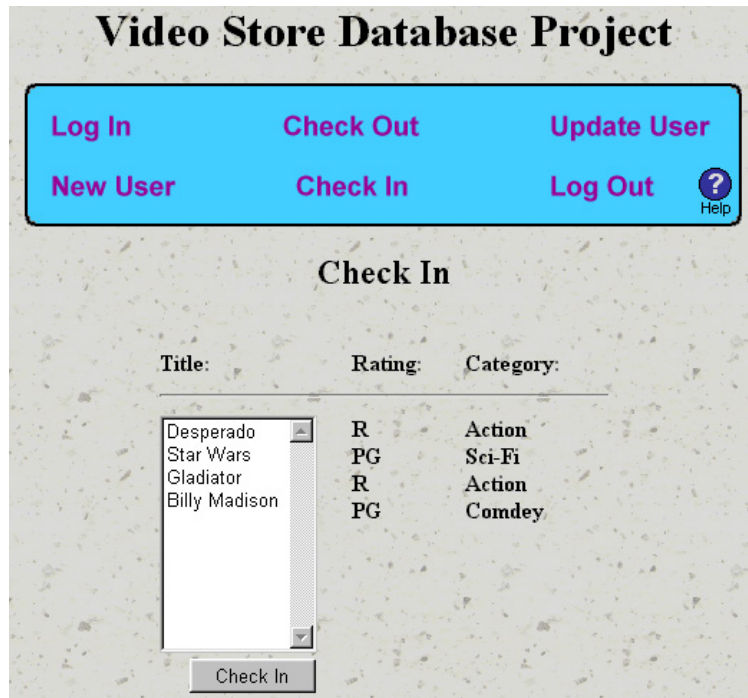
Video Store Database Project

Log In
Check Out
Update User
New User
Check In
Log Out
?
Help

Check In

| Title: | Rating: | Category: |
|---|---|---|
| Desperado | R | Action |
| Star Wars | PG | Sci-Fi |
| Gladiator | R | Action |
| Billy Madison | PG | Comdey |

Check In